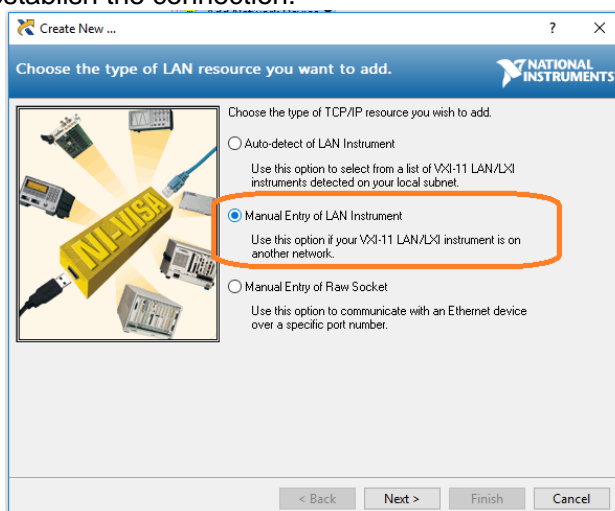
establish the connection.

Create New ...

?

×

Choose the type of LAN resource you want to add.

NATIONAL INSTRUMENTS

NI-VISA

Choose the type of TCP/IP resource you wish to add.

Auto-detect of LAN Instrument

Use this option to select from a list of VXI-11 LAN/LXI instruments detected on your local subnet.

Manual Entry of LAN Instrument

Use this option if your VXI-11 LAN/LXI instrument is on another network.

Manual Entry of Raw Socket

Use this option to communicate with an Ethernet device over a specific port number.

< Back

Next >

Finish

Cancel